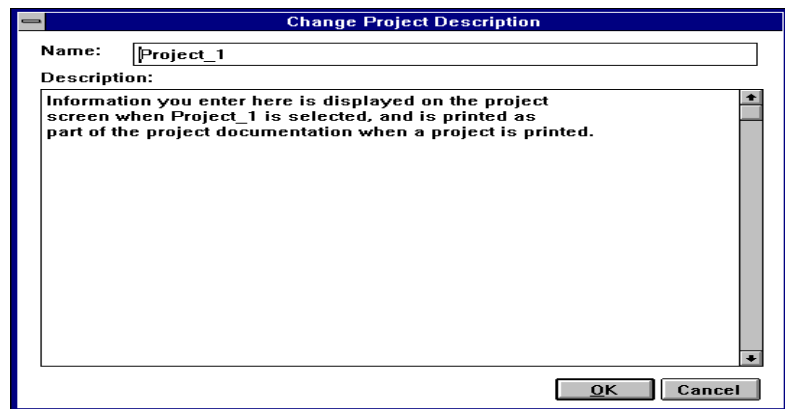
Change Project Description

Name: Project_1

Description:

Information you enter here is displayed on the project screen when Project_1 is selected, and is printed as part of the project documentation when a project is printed.

OK

Cancel